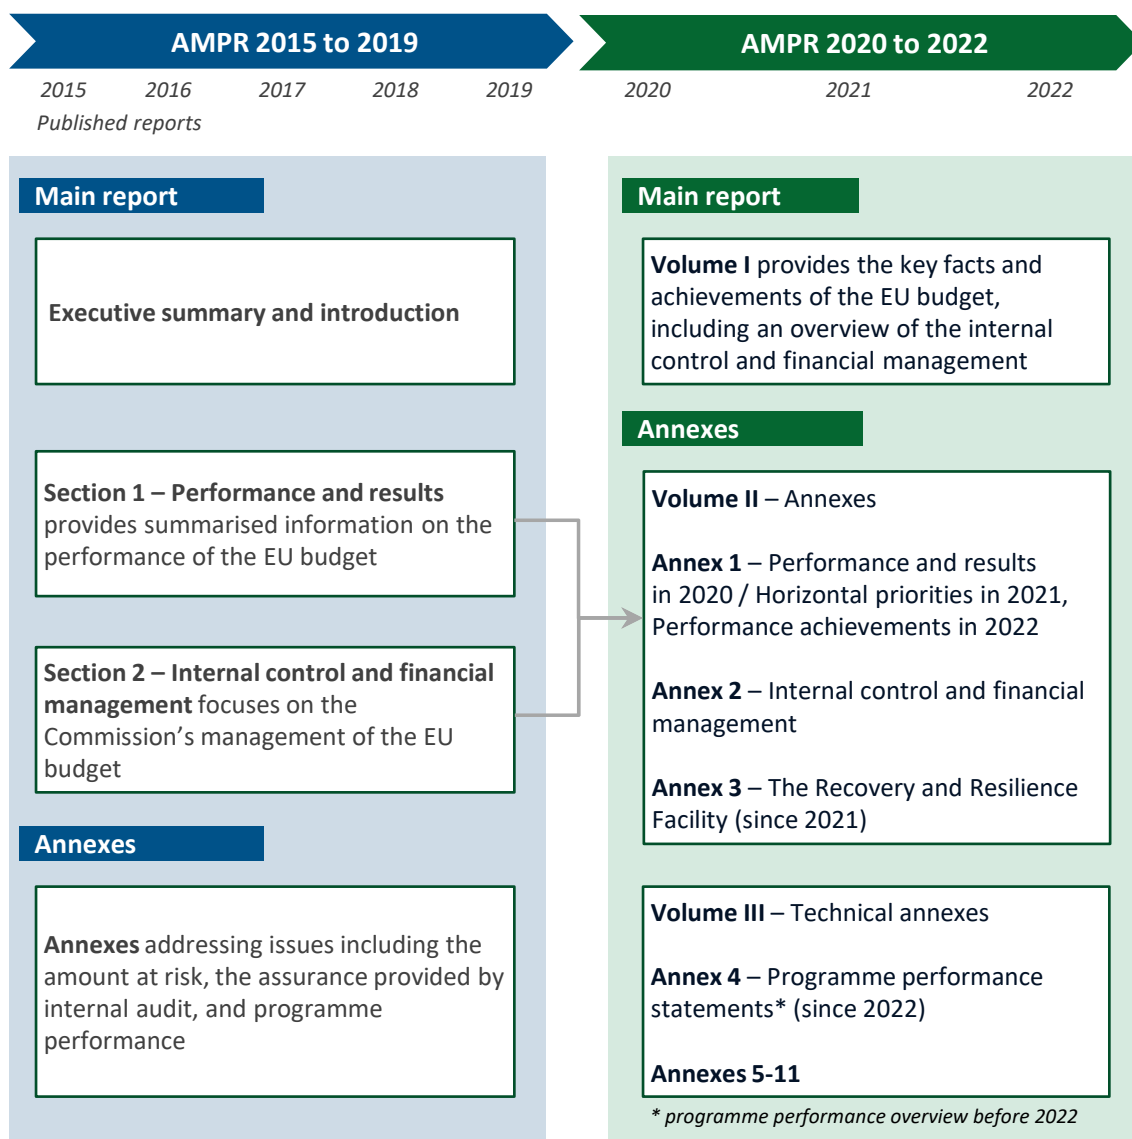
AMPR 2015 to 2019

2015 2016 2017 2018 2019

Published reports

Main report

Executive summary and introduction

Section 1 – Performance and results provides summarised information on the performance of the EU budget

Section 2 – Internal control and financial management focuses on the Commission's management of the EU budget

Annexes

Annexes addressing issues including the amount at risk, the assurance provided by internal audit, and programme performance

AMPR 2020 to 2022

2020 2021 2022

Main report

Volume I provides the key facts and achievements of the EU budget, including an overview of the internal control and financial management

Annexes

Volume II – Annexes

Annex 1 – Performance and results in 2020 / Horizontal priorities in 2021, Performance achievements in 2022

Annex 2 – Internal control and financial management

Annex 3 – The Recovery and Resilience Facility (since 2021)

Volume III – Technical annexes

Annex 4 – Programme performance statements* (since 2022)

Annexes 5-11

* programme performance overview before 2022